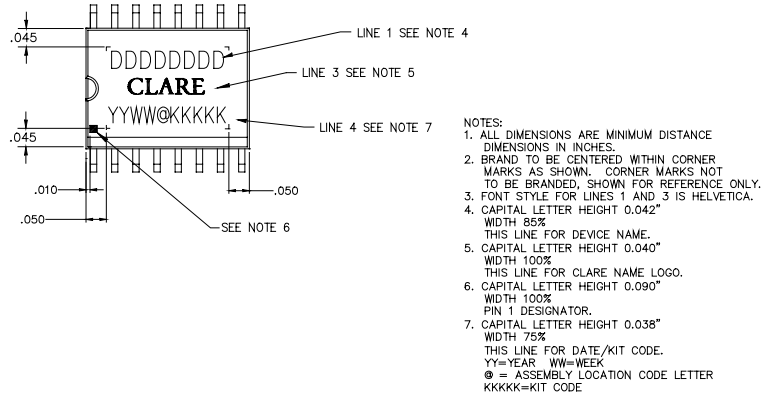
.045

DDDDDDDD

CLARE

YYWW@KKKKK

.045

.010

.050

.050

LINE 1 SEE NOTE 4

LINE 3 SEE NOTE 5

LINE 4 SEE NOTE 7

SEE NOTE 6

NOTES:
1. ALL DIMENSIONS ARE MINIMUM DISTANCE DIMENSIONS IN INCHES.
2. BRAND TO BE CENTERED WITHIN CORNER MARKS AS SHOWN. CORNER MARKS NOT TO BE BRANDED, SHOWN FOR REFERENCE ONLY.
3. FONT STYLE FOR LINES 1 AND 3 IS HELVETICA.
4. CAPITAL LETTER HEIGHT 0.042"
WIDTH 85%
THIS LINE FOR DEVICE NAME.
5. CAPITAL LETTER HEIGHT 0.040"
WIDTH 100%
THIS LINE FOR CLARE NAME LOGO.
6. CAPITAL LETTER HEIGHT 0.090"
WIDTH 100%
PIN 1 DESIGNATOR.
7. CAPITAL LETTER HEIGHT 0.038"
WIDTH 75%
THIS LINE FOR DATE/KIT CODE.
YY=YEAR WW=WEEK
@ = ASSEMBLY LOCATION CODE LETTER
KKKKK=KIT CODE